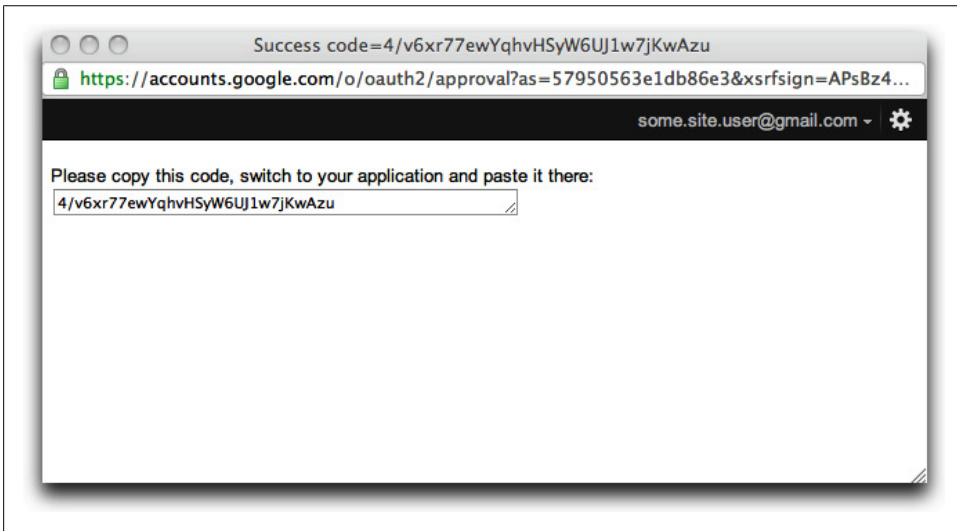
Success code=4/v6xr77ewYqhvHSyW6UJ1w7jKwAzu

https://accounts.google.com/o/oauth2/approval?as=57950563e1db86e3&xsrfsign=APsBz4...

some.site.user@gmail.com

Please copy this code, switch to your application and paste it there:

4/v6xr77ewYqhvHSyW6UJ1w7jKwAzu